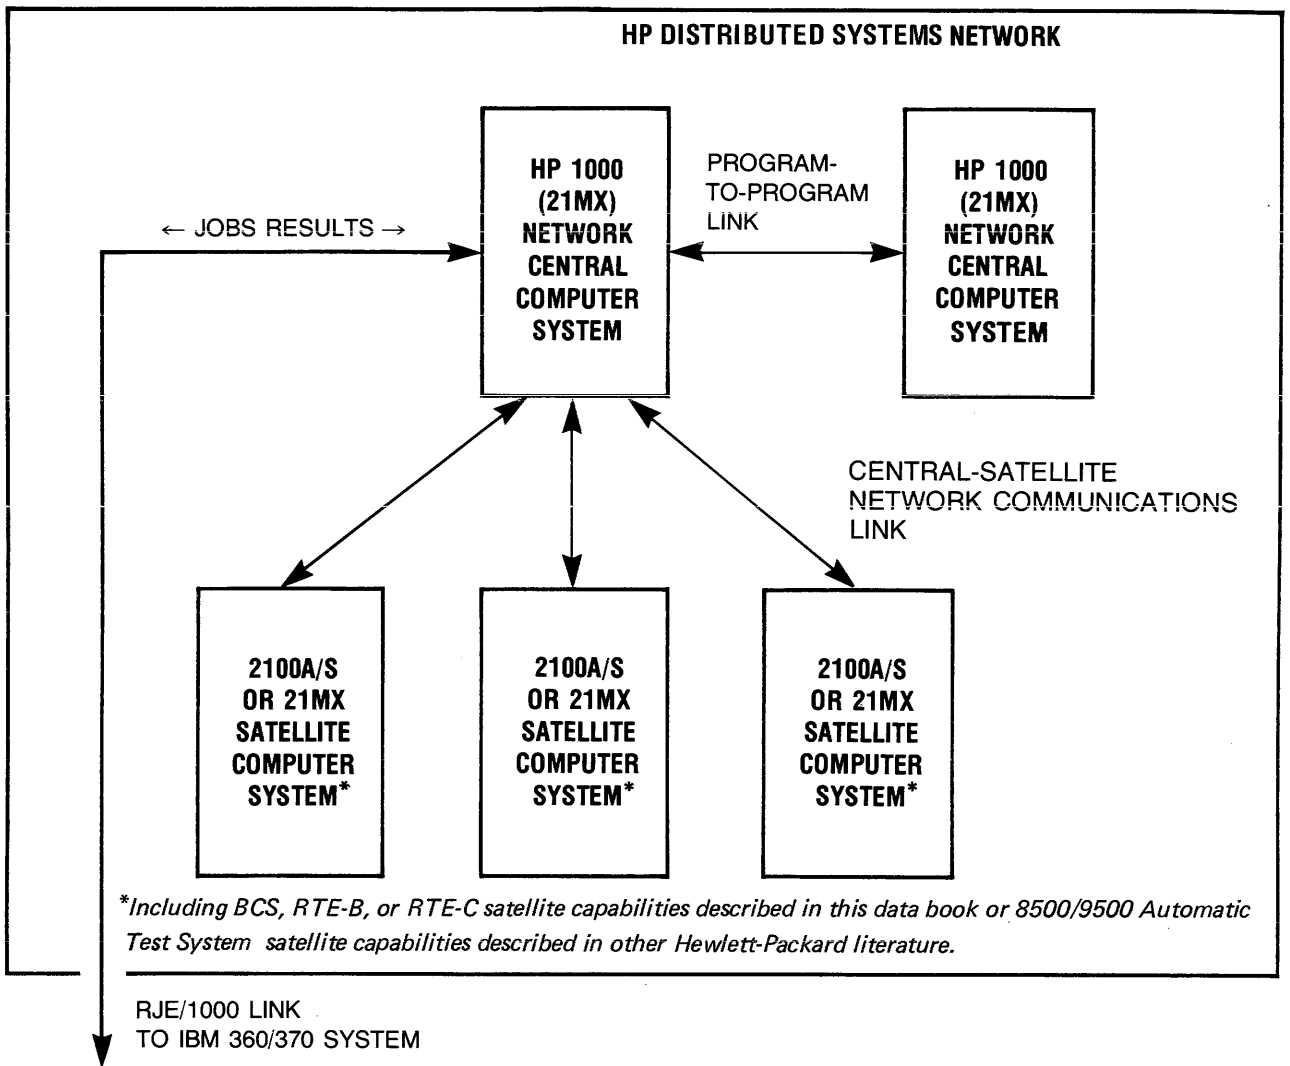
HP DISTRIBUTED SYSTEMS NETWORK

← JOBS RESULTS →

HP 1000 (21MX) NETWORK CENTRAL COMPUTER SYSTEM

PROGRAM-TO-PROGRAM LINK

HP 1000 (21MX) NETWORK CENTRAL COMPUTER SYSTEM

CENTRAL-SATELLITE NETWORK COMMUNICATIONS LINK

2100A/S OR 21MX SATELLITE COMPUTER SYSTEM*

2100A/S OR 21MX SATELLITE COMPUTER SYSTEM*

2100A/S OR 21MX SATELLITE COMPUTER SYSTEM*

*Including BCS, RTE-B, or RTE-C satellite capabilities described in this data book or 8500/9500 Automatic Test System satellite capabilities described in other Hewlett-Packard literature.

RJE/1000 LINK
TO IBM 360/370 SYSTEM